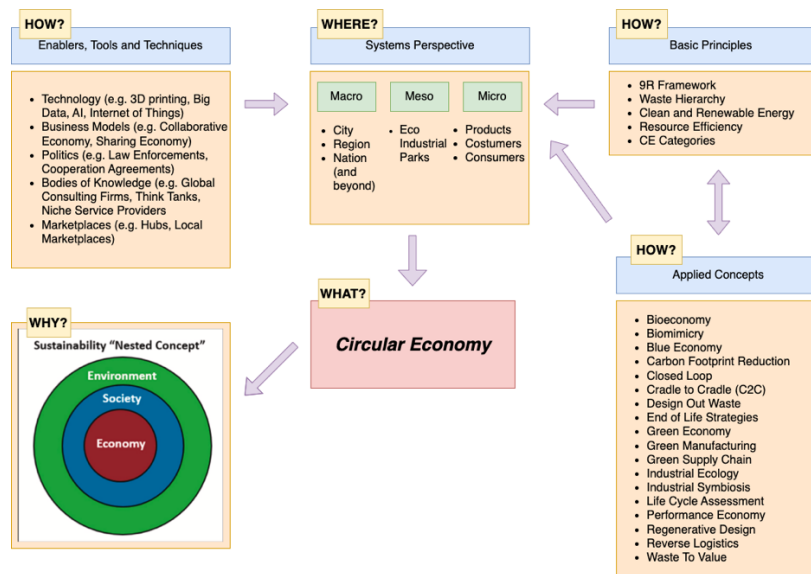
HOW?
Enablers, Tools and Techniques

- Technology (e.g. 3D printing, Big Data, AI, Internet of Things)
- Business Models (e.g. Collaborative Economy, Sharing Economy)
- Politics (e.g. Law Enforcements, Cooperation Agreements)
- Bodies of Knowledge (e.g. Global Consulting Firms, Think Tanks, Niche Service Providers
- Marketplaces (e.g. Hubs, Local Marketplaces)

WHERE?
Systems Perspective

Macro
- City
- Region
- Nation (and beyond)

Meso
- Eco Industrial Parks

Micro
- Products
- Costumers
- Consumers

HOW?
Basic Principles

- 9R Framework
- Waste Hierarchy
- Clean and Renewable Energy
- Resource Efficiency
- CE Categories

WHAT?
Circular Economy

WHY?
Sustainability "Nested Concept"
Environment
Society
Economy

HOW?
Applied Concepts

- Bioeconomy
- Biomimicry
- Blue Economy
- Carbon Footprint Reduction
- Closed Loop
- Cradle to Cradle (C2C)
- Design Out Waste
- End of Life Strategies
- Green Economy
- Green Manufacturing
- Green Supply Chain
- Industrial Ecology
- Industrial Symbiosis
- Life Cycle Assessment
- Performance Economy
- Regenerative Design
- Reverse Logistics
- Waste To Value